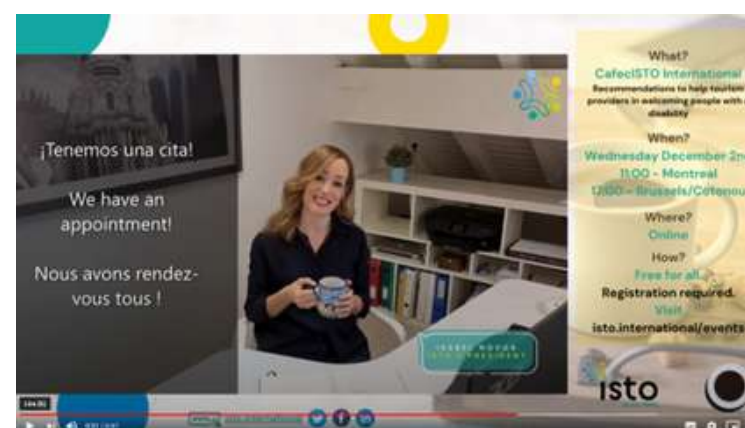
¡Tenemos una cita!

We have an appointment!

Nous avons rendez-vous tous !

What?
CafecISTO International
Recommendations to help tourism providers in welcoming people with disability

When?
Wednesday December 2nd
11:00 - Montreal
12:00 - Brussels/Cotonou

Where?
Online

How?
Free for all.
Registration required.
Visit
isto.international/events

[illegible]
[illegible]

isto